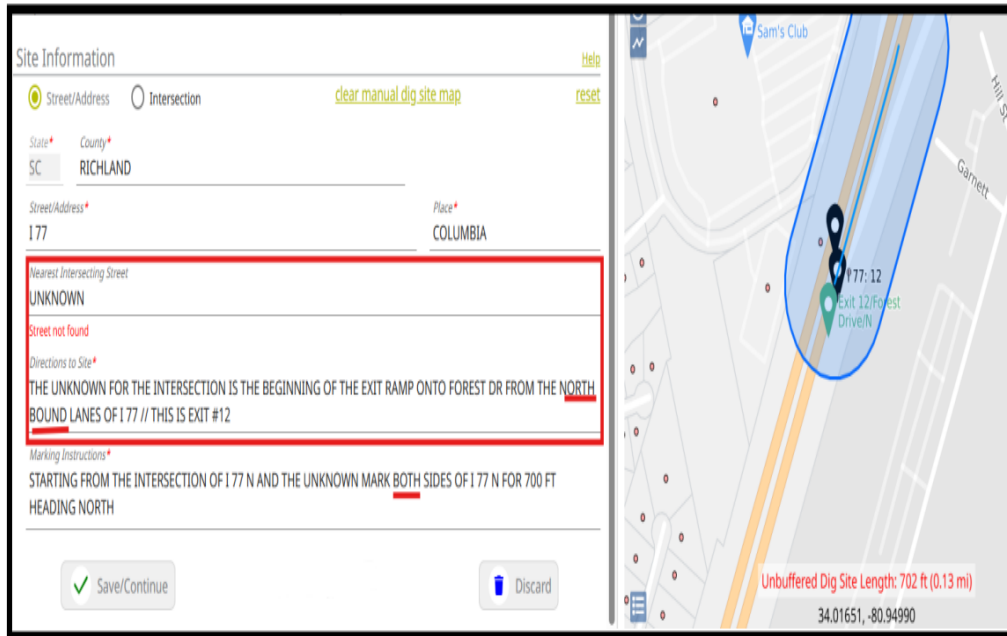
Site Information

Help

Street/Address Intersection

clear manual dig site map

reset

State*
SC

County*
RICHLAND

Street/Address*
I 77

Place*
COLUMBIA

Nearest Intersecting Street
UNKNOWN

Street not found

Directions to Site*
THE UNKNOWN FOR THE INTERSECTION IS THE BEGINNING OF THE EXIT RAMP ONTO FOREST DR FROM THE NORTH BOUND LANES OF I 77 // THIS IS EXIT #12

Marking Instructions*
STARTING FROM THE INTERSECTION OF I 77 N AND THE UNKNOWN MARK BOTH SIDES OF I 77 N FOR 700 FT HEADING NORTH

Save/Continue

Discard

Sam's Club

Hill St

Garnett

77: 12

Exit 12/Forest Drive/N

Unbuffered Dig Site Length: 702 ft (0.13 mi)

34.01651, -80.94990